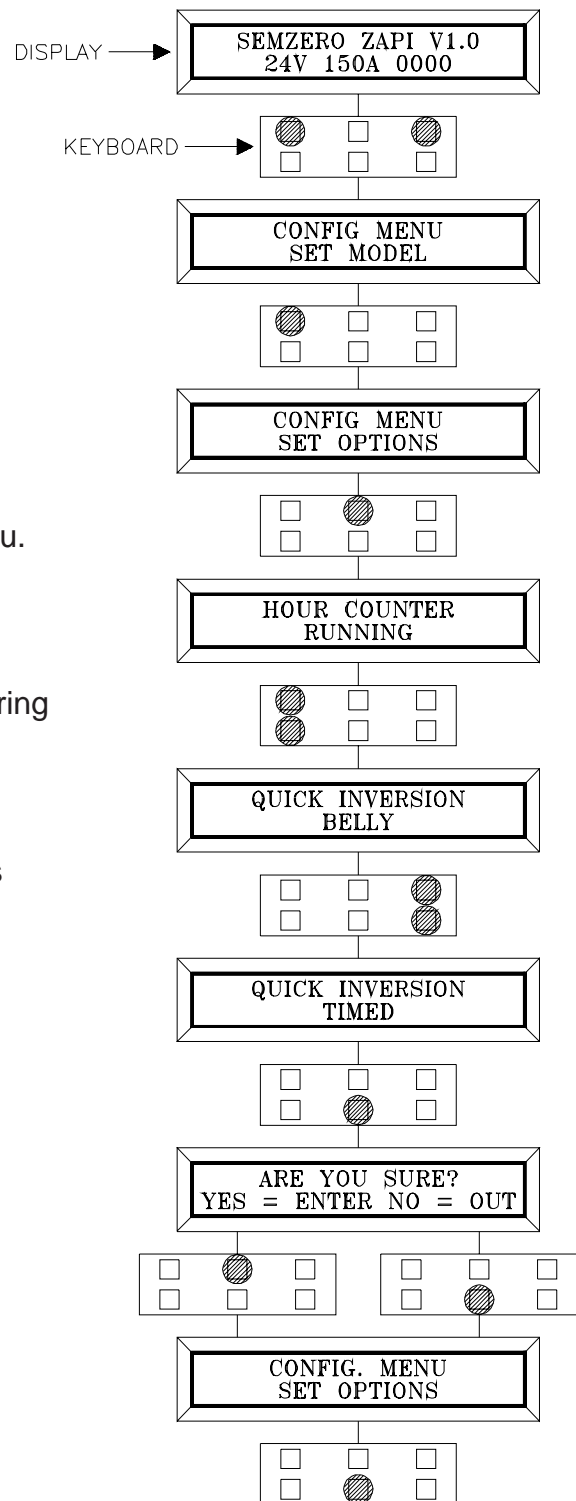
DISPLAY

SEMZERO ZAPI V1.0
24V 150A 0000

KEYBOARD

CONFIG MENU
SET MODEL

CONFIG MENU
SET OPTIONS

u.

HOUR COUNTER
RUNNING

ring

QUICK INVERSION
BELLY

s

QUICK INVERSION
TIMED

ARE YOU SURE?
YES = ENTER NO = OUT

CONFIG. MENU
SET OPTIONS